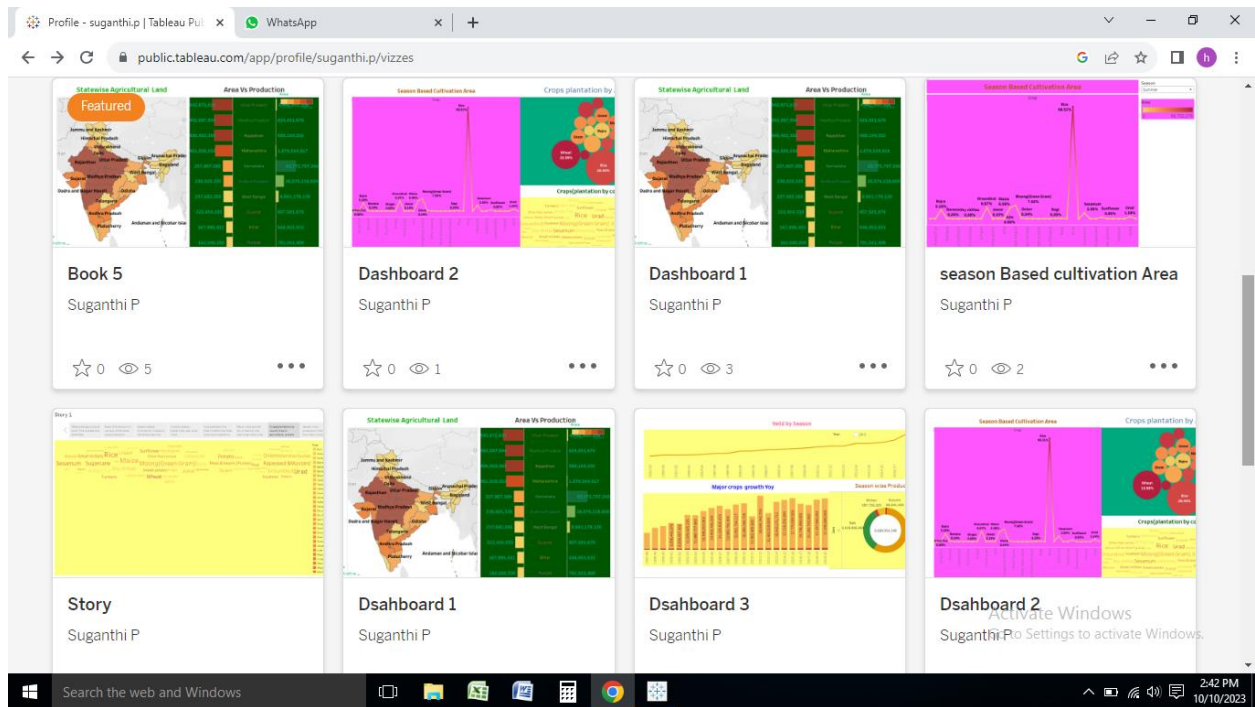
Profile - suganthi.p | Tableau Pul ×
WhatsApp ×
+
public.tableau.com/app/profile/suganthi.p/vizzes

Featured
Statewise Agricultural Land
Area Vs Production
Book 5
Suganthi P
0 5

Season Based Cultivation Area
Crops plantation by
Dashboard 2
Suganthi P
0 1

Statewise Agricultural Land
Area Vs Production
Dashboard 1
Suganthi P
0 3

Season Based Cultivation Area
season Based cultivation Area
Suganthi P
0 2

Story 1
Story
Suganthi P

Statewise Agricultural Land
Area Vs Production
Dsahboard 1
Suganthi P

Yield by Season
Major crops growth Yoy
Season wise Production
Dsahboard 3
Suganthi P

Season Based Cultivation Area
Crops plantation by
Dsahboard 2
Suganthi P

Activate Windows
Go to Settings to activate Windows.

Search the web and Windows
2:42 PM
10/10/2023